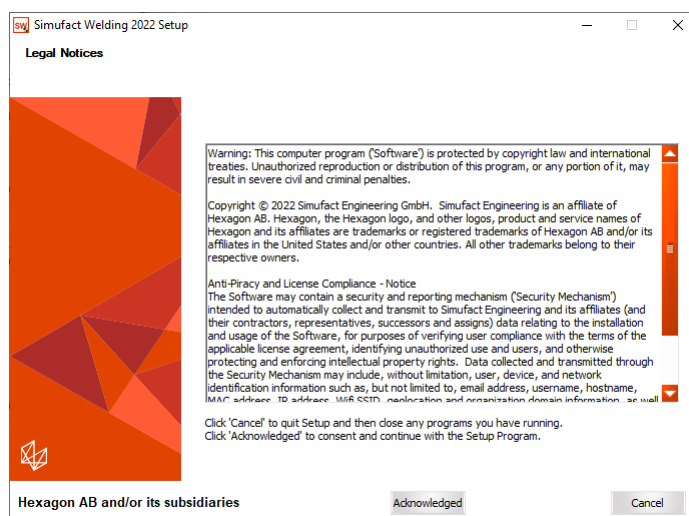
SW Simufact Welding 2022 Setup

Legal Notices

Warning: This computer program ('Software') is protected by copyright law and international treaties. Unauthorized reproduction or distribution of this program, or any portion of it, may result in severe civil and criminal penalties.

Copyright © 2022 Simufact Engineering GmbH. Simufact Engineering is an affiliate of Hexagon AB. Hexagon, the Hexagon logo, and other logos, product and service names of Hexagon and its affiliates are trademarks or registered trademarks of Hexagon AB and/or its affiliates in the United States and/or other countries. All other trademarks belong to their respective owners.

Anti-Piracy and License Compliance - Notice
The Software may contain a security and reporting mechanism ('Security Mechanism') intended to automatically collect and transmit to Simufact Engineering and its affiliates (and their contractors, representatives, successors and assigns) data relating to the installation and usage of the Software, for purposes of verifying user compliance with the terms of the applicable license agreement, identifying unauthorized use and users, and otherwise protecting and enforcing intellectual property rights. Data collected and transmitted through the Security Mechanism may include, without limitation, user, device, and network identification information such as, but not limited to, email address, username, hostname, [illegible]

Click 'Cancel' to quit Setup and then close any programs you have running.
Click 'Acknowledged' to consent and continue with the Setup Program.

Hexagon AB and/or its subsidiaries

Acknowledged

Cancel